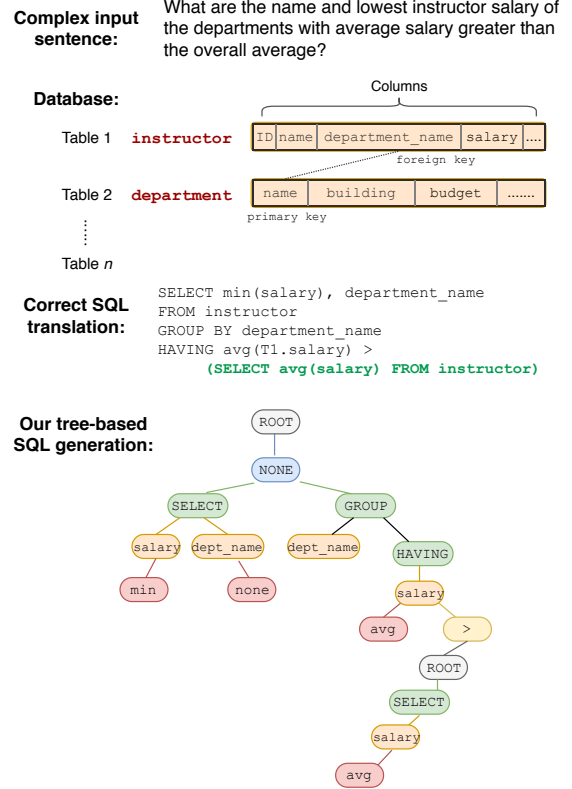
Complex input sentence: What are the name and lowest instructor salary of the departments with average salary greater than the overall average?

Database:

Columns

Table 1 instructor

| ID | name | department_name | salary | .... |
|---|---|---|---|---|

foreign key

Table 2 department

| name | building | budget | ....... |
|---|---|---|---|

primary key

⋮

Table $n$

Correct SQL translation:

SELECT min(salary), department_name
FROM instructor
GROUP BY department_name
HAVING avg(T1.salary) >
(SELECT avg(salary) FROM instructor)

Our tree-based SQL generation:

ROOT
NONE
SELECT
GROUP
salary
dept_name
dept_name
HAVING
min
none
salary
avg
>
ROOT
SELECT
salary
avg